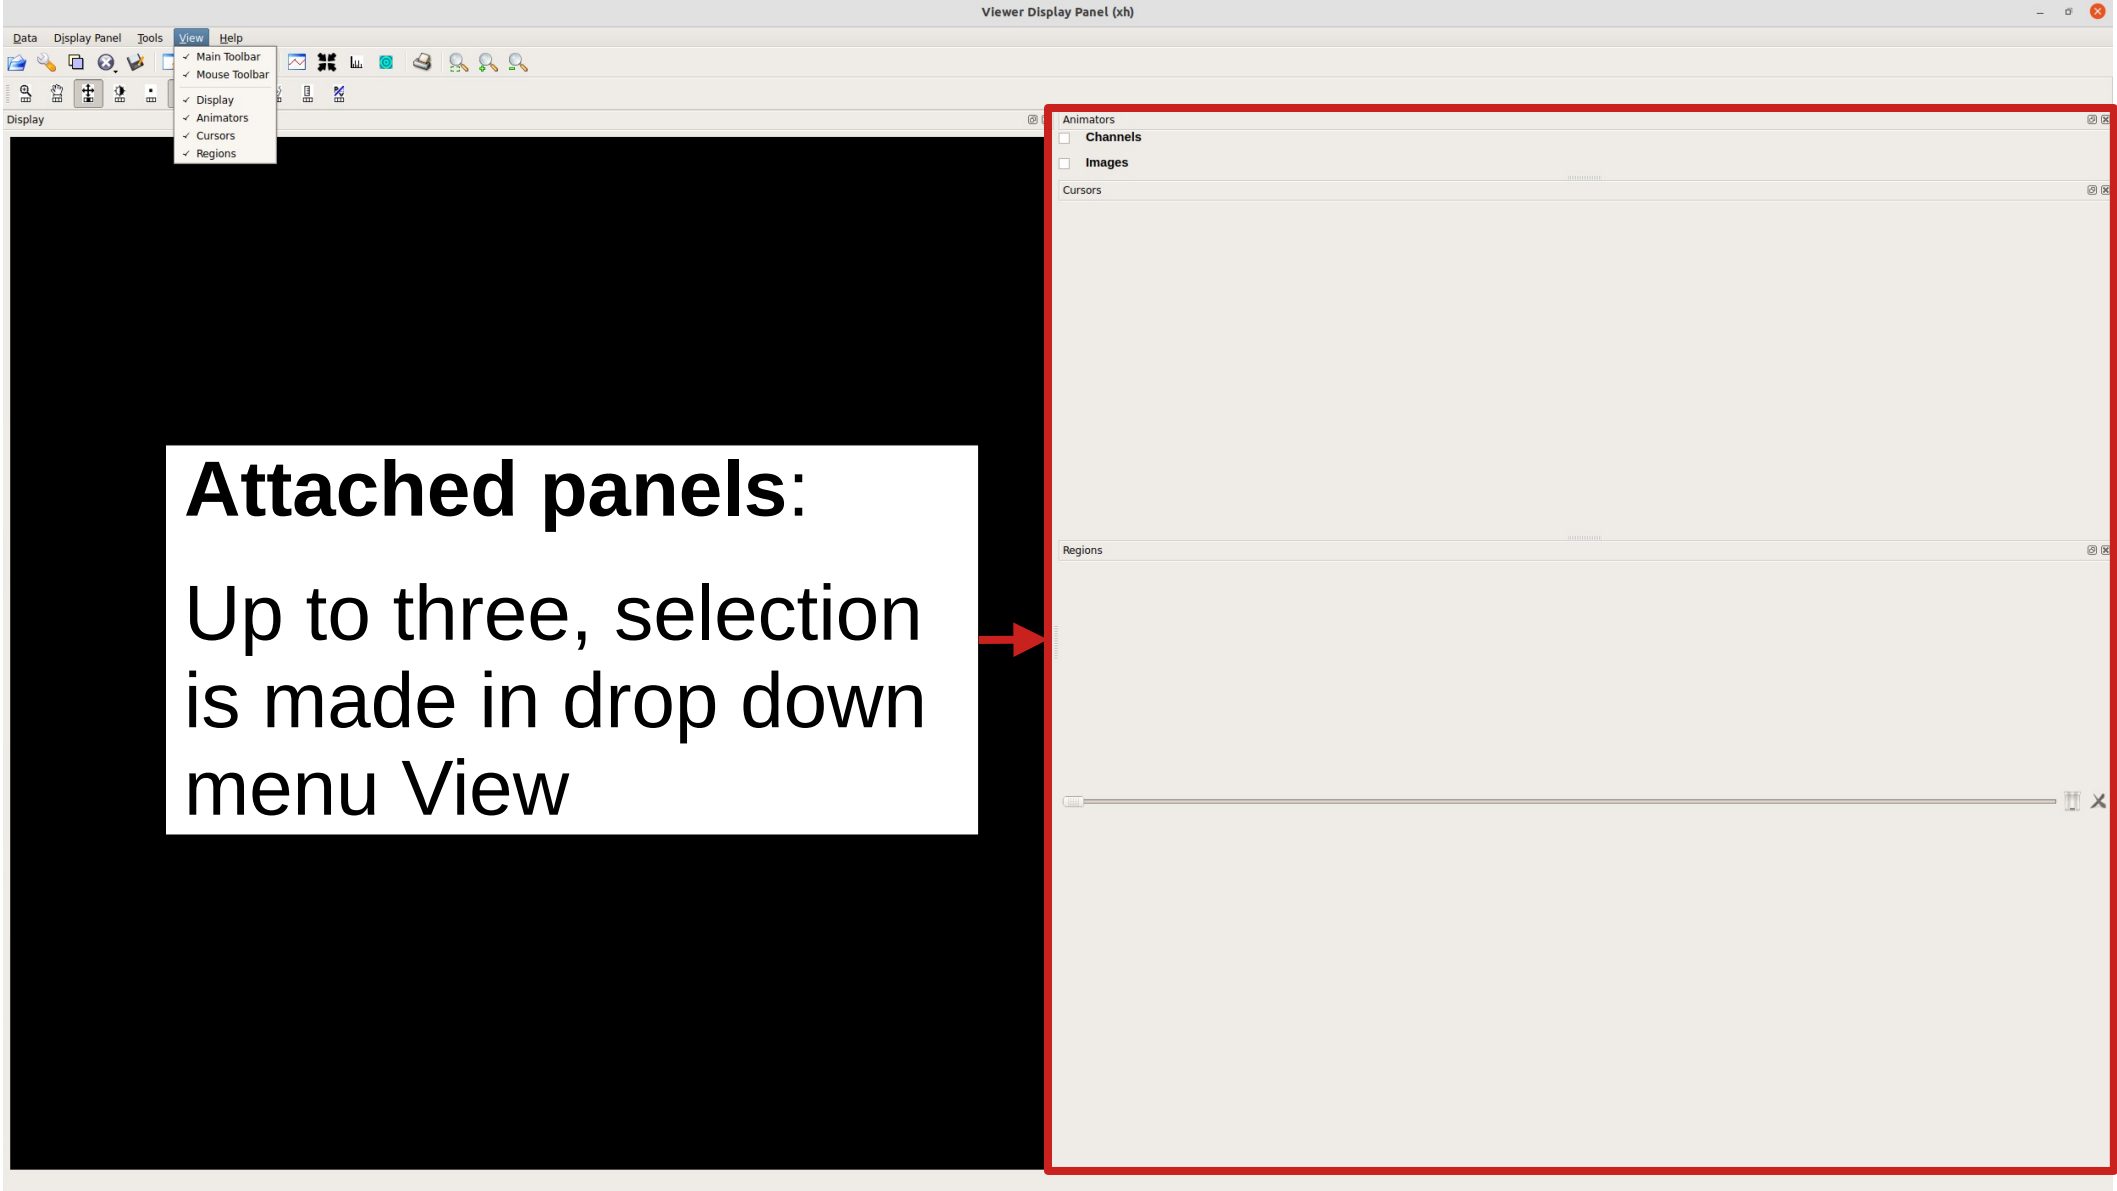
Viewer Display Panel (xh)

Data Display Panel Tools View Help

✓ Main Toolbar
✓ Mouse Toolbar
✓ Display
✓ Animators
✓ Cursors
✓ Regions

Display

Attached panels:

Up to three, selection is made in drop down menu View

Animators
Channels
Images

Cursors

Regions